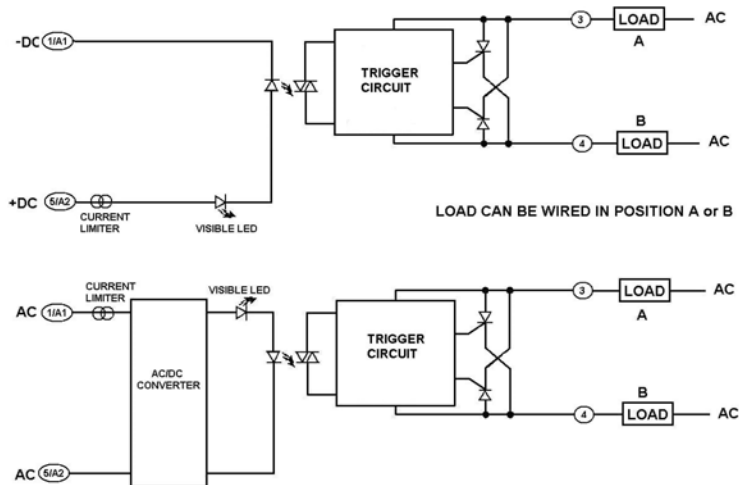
-DC 1/A1

TRIGGER CIRCUIT

3 LOAD AC
A

B
4 LOAD AC

+DC 5/A2
CURRENT LIMITER
VISIBLE LED

LOAD CAN BE WIRED IN POSITION A or B

CURRENT LIMITER
AC 1/A1
VISIBLE LED

AC/DC CONVERTER

TRIGGER CIRCUIT

3 LOAD AC
A

B
4 LOAD AC

AC 5/A2